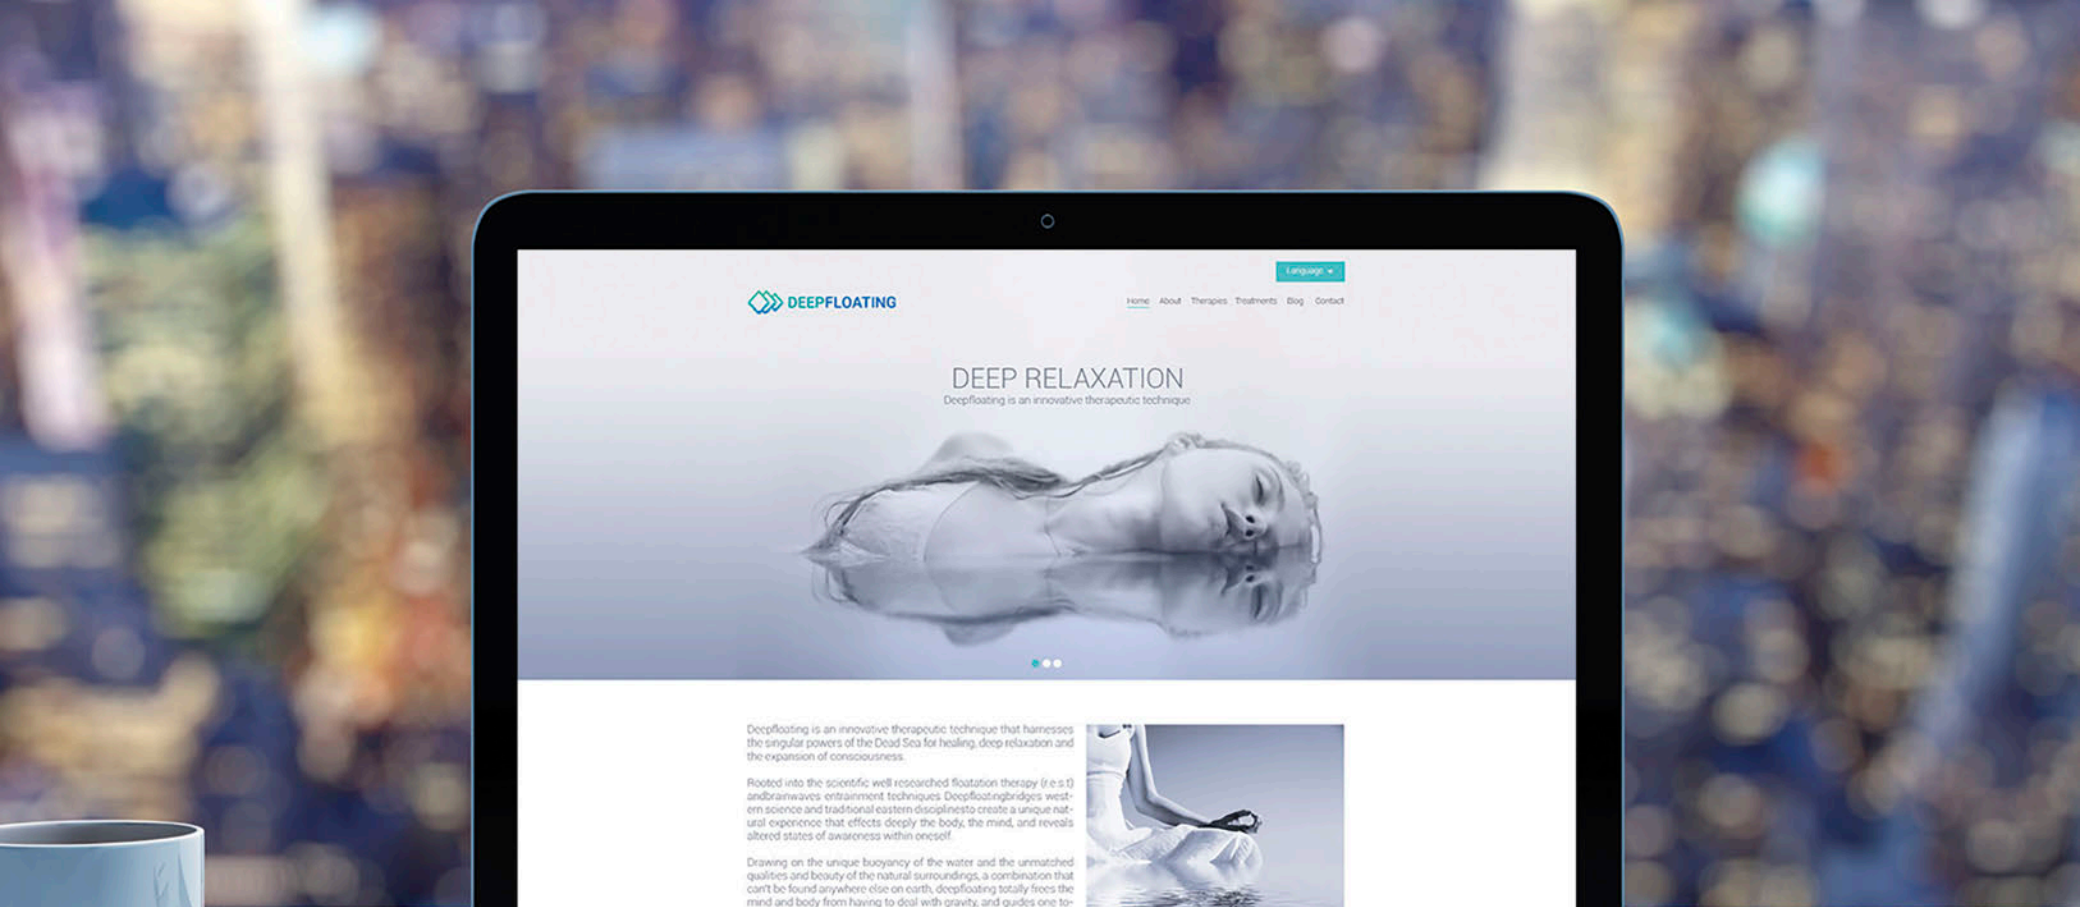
Language ▾

DEEPFLOATING

Home About Therapies Treatments Blog Contact

DEEP RELAXATION

Deepfloating is an innovative therapeutic technique

Deepfloating is an innovative therapeutic technique that harnesses the singular powers of the Dead Sea for healing, deep relaxation and the expansion of consciousness.

Rooted into the scientific well researched floatation therapy (r.e.s.t) andbrainwaves entrainment techniques Deepfloatingbridges western science and traditional eastern disciplinesto create a unique natural experience that effects deeply the body, the mind, and reveals altered states of awareness within oneself.

Drawing on the unique buoyancy of the water and the unmatched qualities and beauty of the natural surroundings, a combination that can't be found anywhere else on earth, deepfloating totally frees the mind and body from having to deal with gravity, and guides one to-